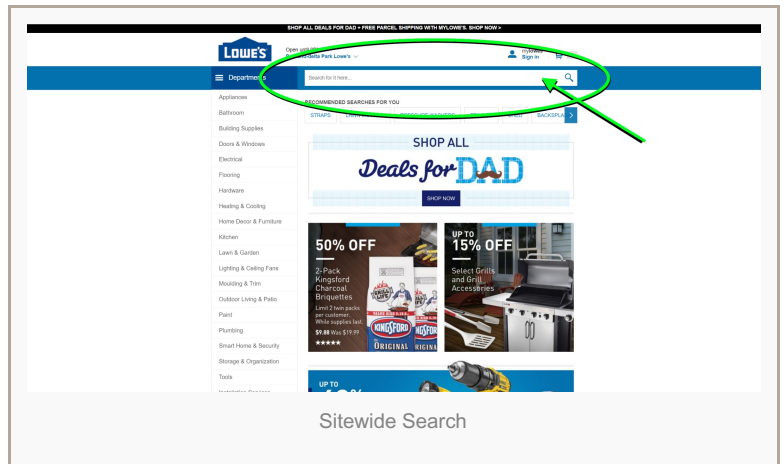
SHOP ALL DEALS FOR DAD + FREE PARCEL SHIPPING WITH MYLOWE'S. SHOP NOW >

LOWE'S

Open until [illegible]
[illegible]-Bella Park Lowe's

MyLowe's
Sign In

Departments

Search for it here...

RECOMMENDED SEARCHES FOR YOU

STRAPS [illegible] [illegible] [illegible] BACKSPLA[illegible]

Appliances
Bathroom
Building Supplies
Doors & Windows
Electrical
Flooring
Hardware
Heating & Cooling
Home Decor & Furniture
Kitchen
Lawn & Garden
Lighting & Ceiling Fans
Moulding & Trim
Outdoor Living & Patio
Paint
Plumbing
Smart Home & Security
Storage & Organization
Tools
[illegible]

SHOP ALL
Deals for DAD
SHOP NOW

50% OFF
2-Pack Kingsford Charcoal Briquettes
Limit 2 twin packs per customer. While supplies last.
$9.98 Was $19.99

KINGSFORD
ORIGINAL

UP TO
15% OFF
Select Grills and Grill Accessories

UP TO

Sitewide Search